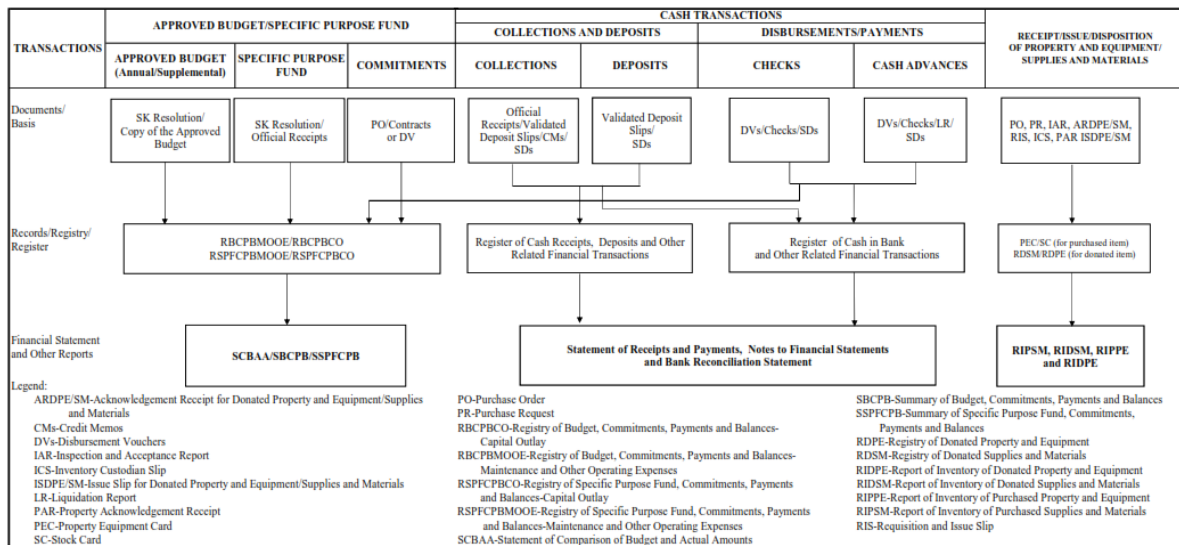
TRANSACTIONS

APPROVED BUDGET/SPECIFIC PURPOSE FUND

APPROVED BUDGET (Annual/Supplemental)

SPECIFIC PURPOSE FUND

COMMITMENTS

CASH TRANSACTIONS

COLLECTIONS AND DEPOSITS

COLLECTIONS

DEPOSITS

DISBURSEMENTS/PAYMENTS

CHECKS

CASH ADVANCES

RECEIPT/ISSUE/DISPOSITION OF PROPERTY AND EQUIPMENT/ SUPPLIES AND MATERIALS

Documents/ Basis

SK Resolution/ Copy of the Approved Budget

SK Resolution/ Official Receipts

PO/Contracts or DV

Official Receipts/Validated Deposit Slips/CMs/ SDs

Validated Deposit Slips/ SDs

DVs/Checks/SDs

DVs/Checks/LR/ SDs

PO, PR, IAR, ARDPE/SM, RIS, ICS, PAR ISDPE/SM

Records/Registry/ Register

RBCPBMOOE/RBCPBCO RSPFCPBMOOE/RSPFCPBCO

Register of Cash Receipts, Deposits and Other Related Financial Transactions

Register of Cash in Bank and Other Related Financial Transactions

PEC/SC (for purchased item) RDSM/RDPE (for donated item)

Financial Statement and Other Reports

SCBAA/SBCPB/SSPFCPB

Statement of Receipts and Payments, Notes to Financial Statements and Bank Reconciliation Statement

RIPSM, RIDSM, RIPPE and RIDPE

Legend:
ARDPE/SM-Acknowledgement Receipt for Donated Property and Equipment/Supplies and Materials
CMs-Credit Memos
DVs-Disbursement Vouchers
IAR-Inspection and Acceptance Report
ICS-Inventory Custodian Slip
ISDPE/SM-Issue Slip for Donated Property and Equipment/Supplies and Materials
LR-Liquidation Report
PAR-Property Acknowledgement Receipt
PEC-Property Equipment Card
SC-Stock Card

PO-Purchase Order
PR-Purchase Request
RBCPBCO-Registry of Budget, Commitments, Payments and Balances-Capital Outlay
RBCPBMOOE-Registry of Budget, Commitments, Payments and Balances-Maintenance and Other Operating Expenses
RSPFCPBCO-Registry of Specific Purpose Fund, Commitments, Payments and Balances-Capital Outlay
RSPFCPBMOOE-Registry of Specific Purpose Fund, Commitments, Payments and Balances-Maintenance and Other Operating Expenses
SCBAA-Statement of Comparison of Budget and Actual Amounts

SBCPB-Summary of Budget, Commitments, Payments and Balances
SSPFCPB-Summary of Specific Purpose Fund, Commitments, Payments and Balances
RDPE-Registry of Donated Property and Equipment
RDSM-Registry of Donated Supplies and Materials
RIDPE-Report of Inventory of Donated Property and Equipment
RIDSM-Report of Inventory of Donated Supplies and Materials
RIPPE-Report of Inventory of Purchased Property and Equipment
RIPSM-Report of Inventory of Purchased Supplies and Materials
RIS-Requisition and Issue Slip